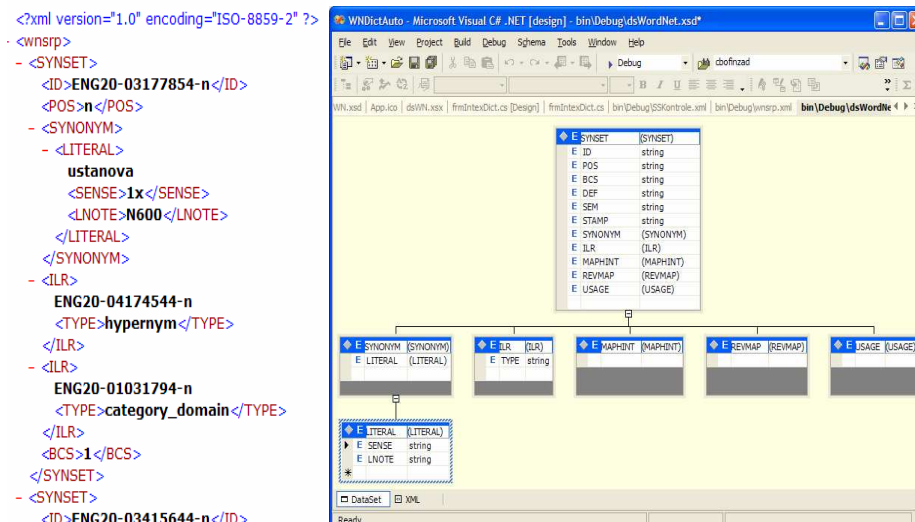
<?xml version="1.0" encoding="ISO-8859-2" ?>
- <wnsrp>
- <SYNSET>
<ID>ENG20-03177854-n</ID>
<POS>n</POS>
- <SYNONYM>
- <LITERAL>
ustanova
<SENSE>1x</SENSE>
<LNOTE>N600</LNOTE>
</LITERAL>
</SYNONYM>
- <ILR>
ENG20-04174544-n
<TYPE>hypernym</TYPE>
</ILR>
- <ILR>
ENG20-01031794-n
<TYPE>category_domain</TYPE>
</ILR>
<BCS>1</BCS>
</SYNSET>
- <SYNSET>
<ID>ENG20-03415644-n</ID>

WNDictAuto - Microsoft Visual C# .NET [design] - bin\Debug\dsWordNet.xsd*

File Edit View Project Build Debug Schema Tools Window Help

Debug cbofinzad

WN.xsd App.ico dsWN.xsx frmIntexDict.cs [Design] frmIntexDict.cs bin\Debug\SSKontrole.xml bin\Debug\wnsrp.xml bin\Debug\dsWordNe

| E | SYNSET | (SYNSET) |
|---|---|---|
| E | ID | string |
| E | POS | string |
| E | BCS | string |
| E | DEF | string |
| E | SEM | string |
| E | STAMP | string |
| E | SYNONYM | (SYNONYM) |
| E | ILR | (ILR) |
| E | MAPHINT | (MAPHINT) |
| E | REVMAP | (REVMAP) |
| E | USAGE | (USAGE) |

| E | SYNONYM | (SYNONYM) |
|---|---|---|
| E | LITERAL | (LITERAL) |

| E | ILR | (ILR) |
|---|---|---|
| E | TYPE | string |

| E | MAPHINT | (MAPHINT) |
|---|---|---|

| E | REVMAP | (REVMAP) |
|---|---|---|

| E | USAGE | (USAGE) |
|---|---|---|

| E | LITERAL | (LITERAL) |
|---|---|---|
| E | SENSE | string |
| E | LNOTE | string |

DataSet XML

Ready